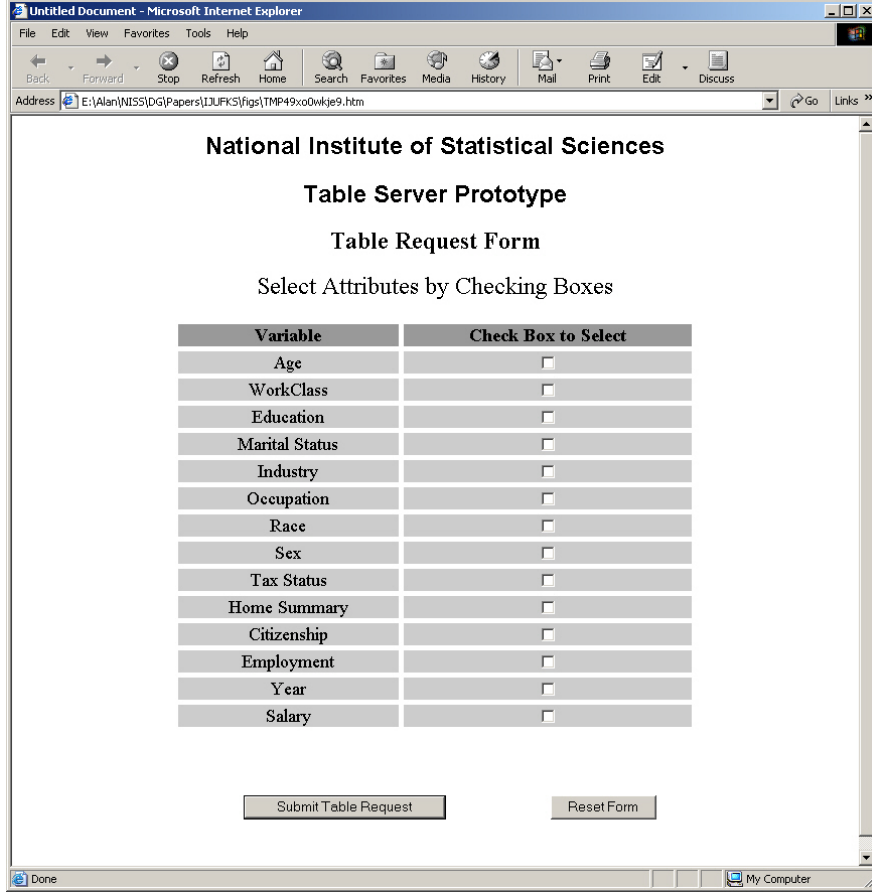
Untitled Document - Microsoft Internet Explorer

File Edit View Favorites Tools Help

Back Forward Stop Refresh Home Search Favorites Media History Mail Print Edit Discuss

Address E:\Alan\NISS\DG\Papers\IJUFKS\figs\TMP49xo0wkje9.htm Go Links »

National Institute of Statistical Sciences

Table Server Prototype

Table Request Form

Select Attributes by Checking Boxes

| Variable | Check Box to Select |
|---|---|
| Age | ☐ |
| WorkClass | ☐ |
| Education | ☐ |
| Marital Status | ☐ |
| Industry | ☐ |
| Occupation | ☐ |
| Race | ☐ |
| Sex | ☐ |
| Tax Status | ☐ |
| Home Summary | ☐ |
| Citizenship | ☐ |
| Employment | ☐ |
| Year | ☐ |
| Salary | ☐ |

Submit Table Request Reset Form

Done My Computer